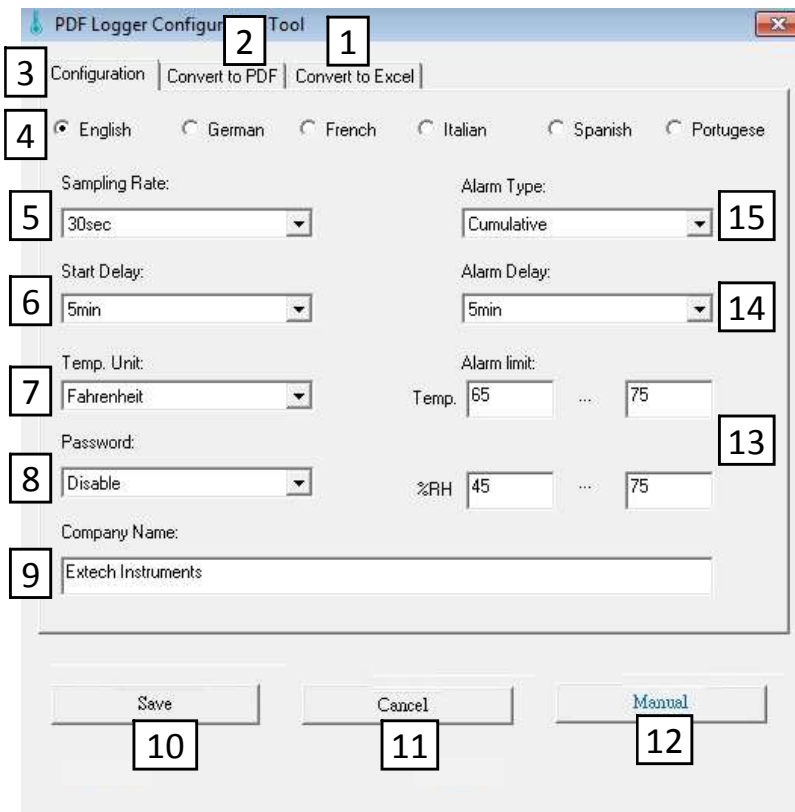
PDF Logger Configur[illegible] Tool

2 1

3 Configuration | Convert to PDF | Convert to Excel

4 English German French Italian Spanish Portugese

Sampling Rate:
5 30sec

Alarm Type:
Cumulative 15

Start Delay:
6 5min

Alarm Delay:
5min 14

Temp. Unit:
7 Fahrenheit

Alarm limit:
Temp. 65 ... 75

13

Password:
8 Disable

%RH 45 ... 75

Company Name:
9 Extech Instruments

Save
10

Cancel
11

Manual
12